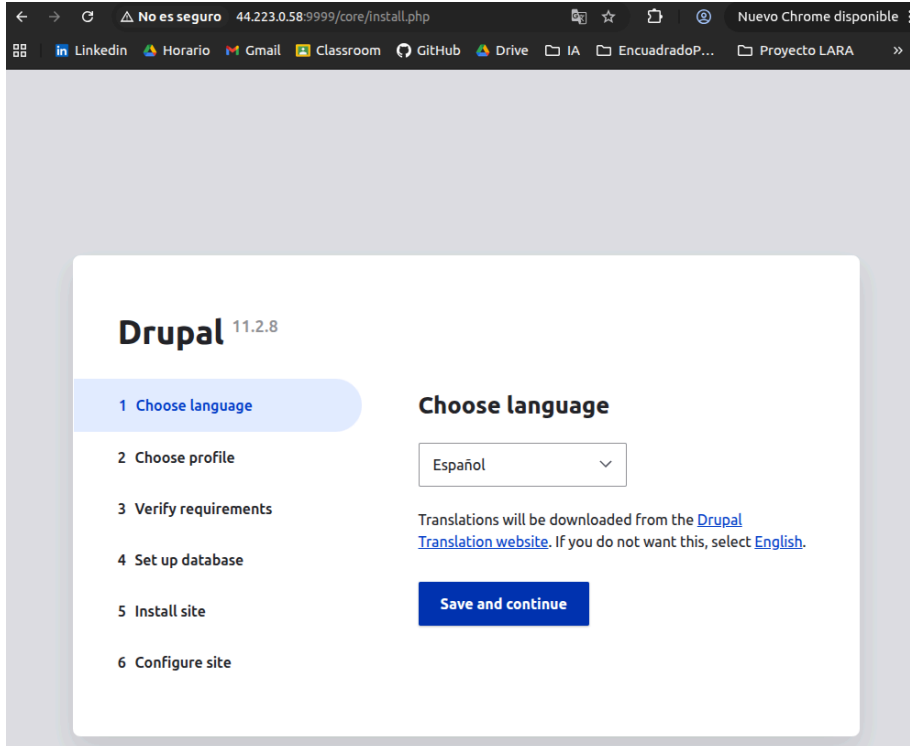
No es seguro 44.223.0.58:9999/core/install.php

Nuevo Chrome disponible

Linkedin Horario Gmail Classroom GitHub Drive IA EncuadradoP... Proyecto LARA »

Drupal 11.2.8

1 Choose language

2 Choose profile

3 Verify requirements

4 Set up database

5 Install site

6 Configure site

Choose language

Español

Translations will be downloaded from the Drupal Translation website. If you do not want this, select English.

Save and continue